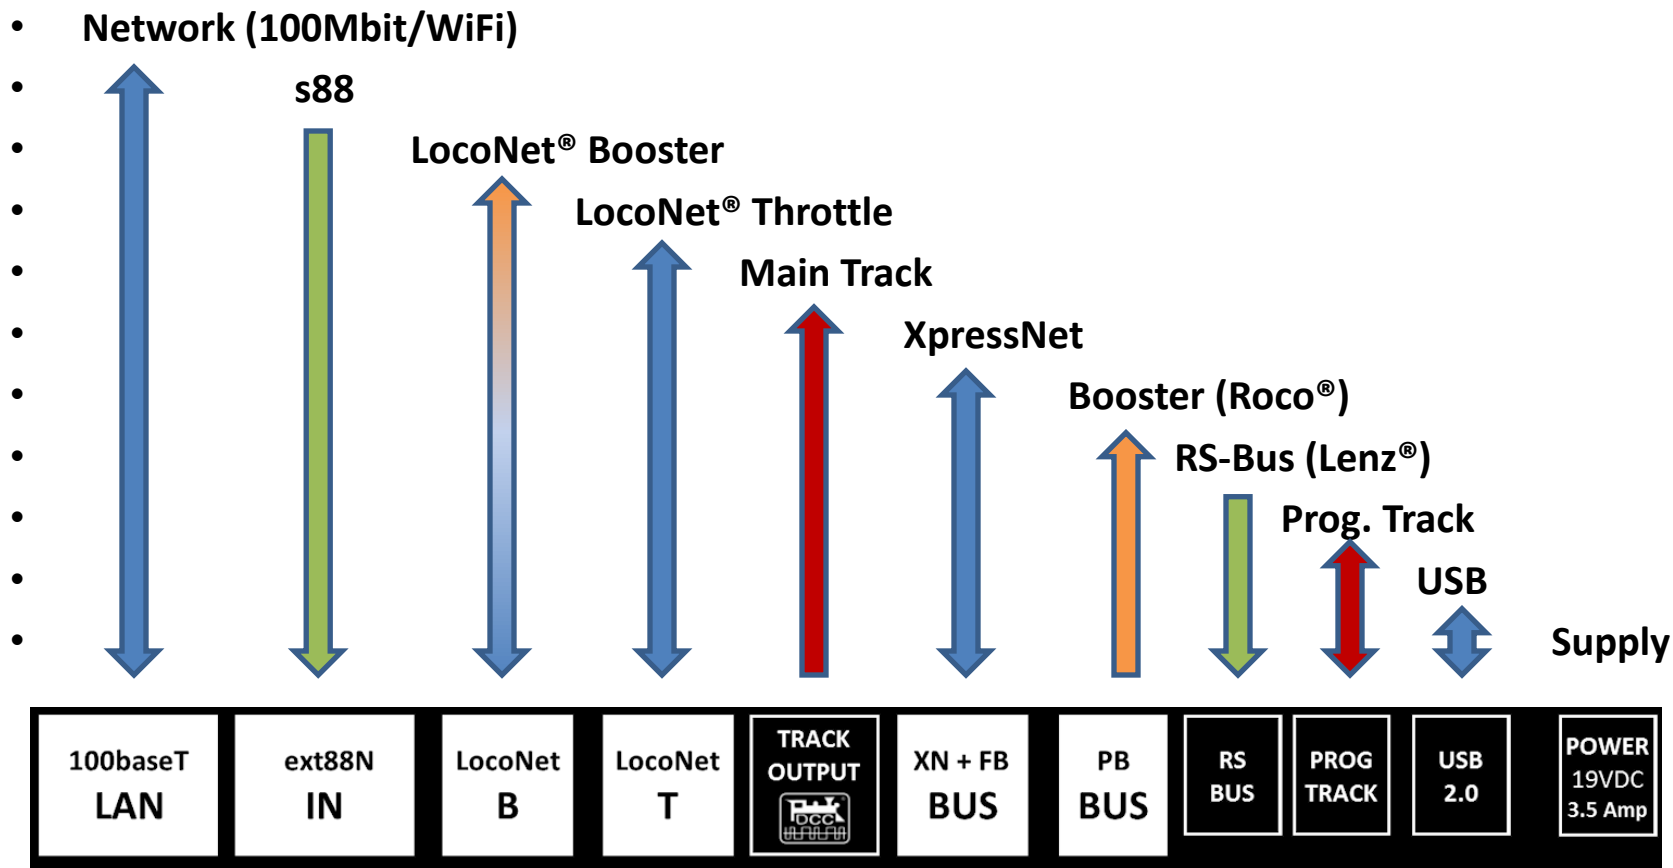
- Network (100Mbit/WiFi)
- s88
- LocoNet® Booster
- LocoNet® Throttle
- Main Track
- XpressNet
- Booster (Roco®)
- RS-Bus (Lenz®)
- Prog. Track
- USB
- Supply

100baseT LAN

ext88N IN

LocoNet B

LocoNet T

TRACK OUTPUT DCC

XN + FB BUS

PB BUS

RS BUS

PROG TRACK

USB 2.0

POWER 19VDC 3.5 Amp